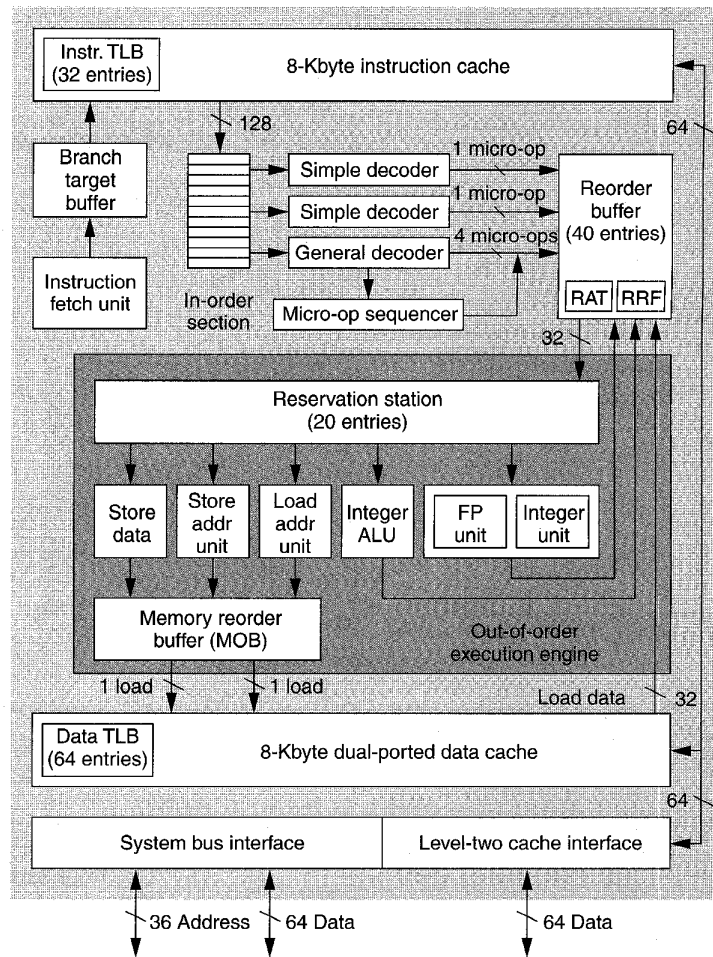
Instr. TLB (32 entries)

8-Kbyte instruction cache

128

64

Branch target buffer

Instruction fetch unit

Simple decoder

Simple decoder

General decoder

1 micro-op

1 micro-op

4 micro-ops

Reorder buffer (40 entries)

RAT

RRF

In-order section

Micro-op sequencer

32

Reservation station (20 entries)

Store data

Store addr unit

Load addr unit

Integer ALU

FP unit

Integer unit

Memory reorder buffer (MOB)

Out-of-order execution engine

1 load

1 load

Load data

32

Data TLB (64 entries)

8-Kbyte dual-ported data cache

64

System bus interface

Level-two cache interface

36 Address

64 Data

64 Data